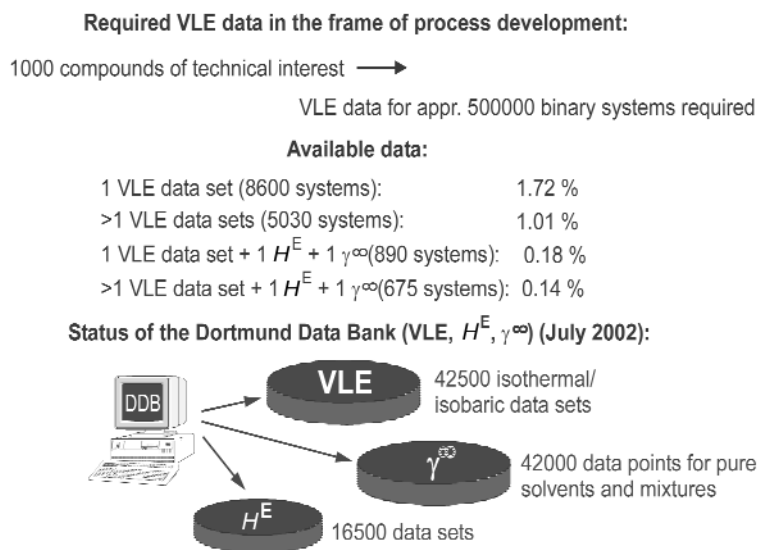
Required VLE data in the frame of process development:

1000 compounds of technical interest $\longrightarrow$

VLE data for appr. 500000 binary systems required

Available data:

1 VLE data set (8600 systems): 1.72 %

>1 VLE data sets (5030 systems): 1.01 %

1 VLE data set + 1 $H^E$ + 1 $\gamma^\infty$(890 systems): 0.18 %

>1 VLE data set + 1 $H^E$ + 1 $\gamma^\infty$(675 systems): 0.14 %

Status of the Dortmund Data Bank (VLE, $H^E$, $\gamma^\infty$) (July 2002):

DDB

VLE

42500 isothermal/ isobaric data sets

$\gamma^\infty$

42000 data points for pure solvents and mixtures

$H^E$

16500 data sets